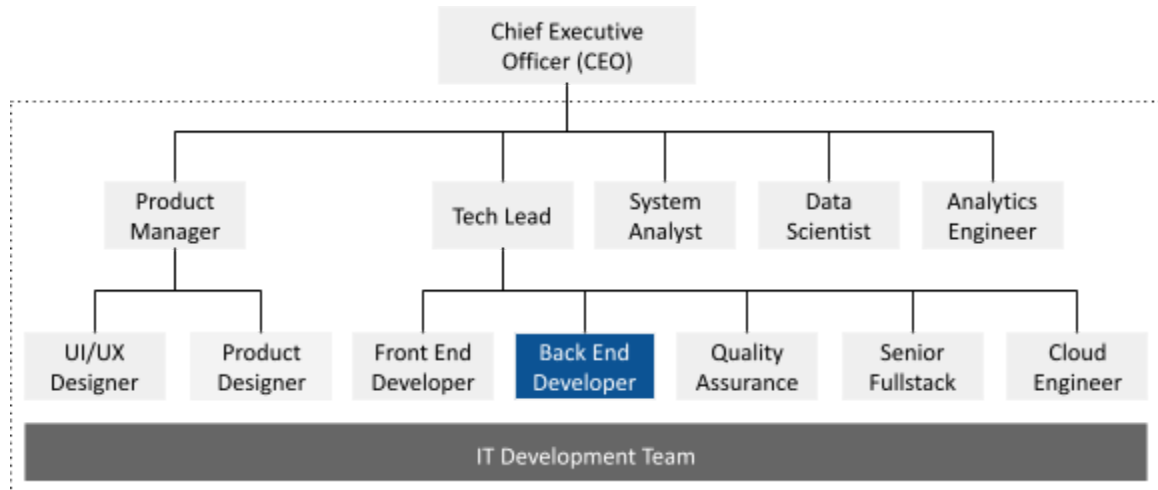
Chief Executive Officer (CEO)

Product Manager

Tech Lead

System Analyst

Data Scientist

Analytics Engineer

UI/UX Designer

Product Designer

Front End Developer

Back End Developer

Quality Assurance

Senior Fullstack

Cloud Engineer

IT Development Team